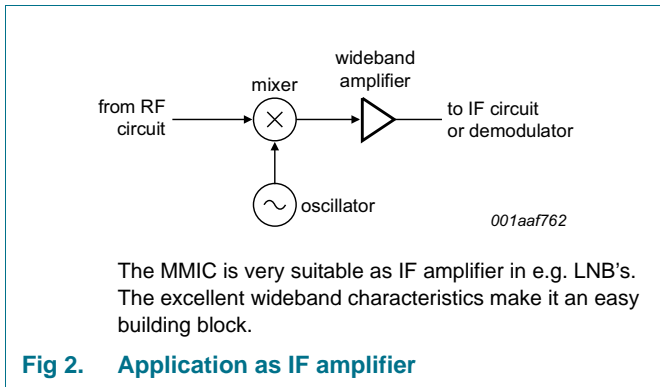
wideband amplifier

mixer

from RF circuit

to IF circuit or demodulator

oscillator

001aaf762

The MMIC is very suitable as IF amplifier in e.g. LNB's. The excellent wideband characteristics make it an easy building block.

Fig 2. Application as IF amplifier